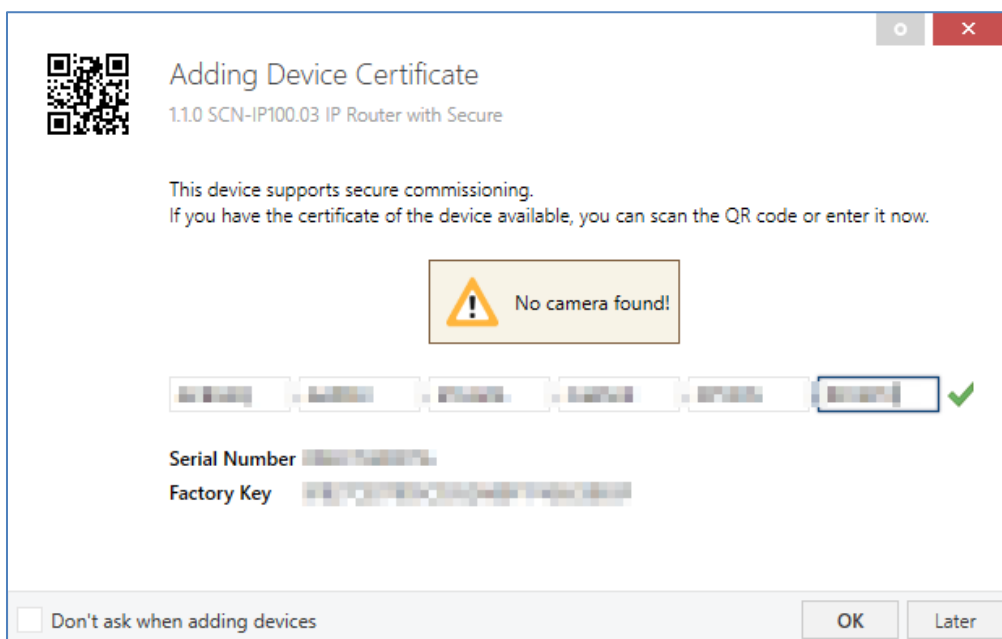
Adding Device Certificate

1.1.0 SCN-IP100.03 IP Router with Secure

This device supports secure commissioning.
If you have the certificate of the device available, you can scan the QR code or enter it now.

No camera found!

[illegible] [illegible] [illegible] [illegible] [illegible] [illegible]

Serial Number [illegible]

Factory Key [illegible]

Don't ask when adding devices

OK

Later